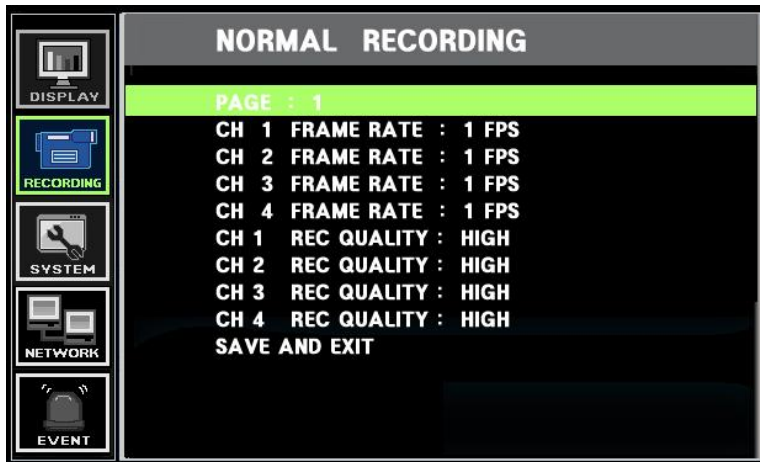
DISPLAY

RECORDING

SYSTEM

NETWORK

EVENT

NORMAL RECORDING

PAGE : 1
CH 1 FRAME RATE : 1 FPS
CH 2 FRAME RATE : 1 FPS
CH 3 FRAME RATE : 1 FPS
CH 4 FRAME RATE : 1 FPS
CH 1 REC QUALITY : HIGH
CH 2 REC QUALITY : HIGH
CH 3 REC QUALITY : HIGH
CH 4 REC QUALITY : HIGH
SAVE AND EXIT